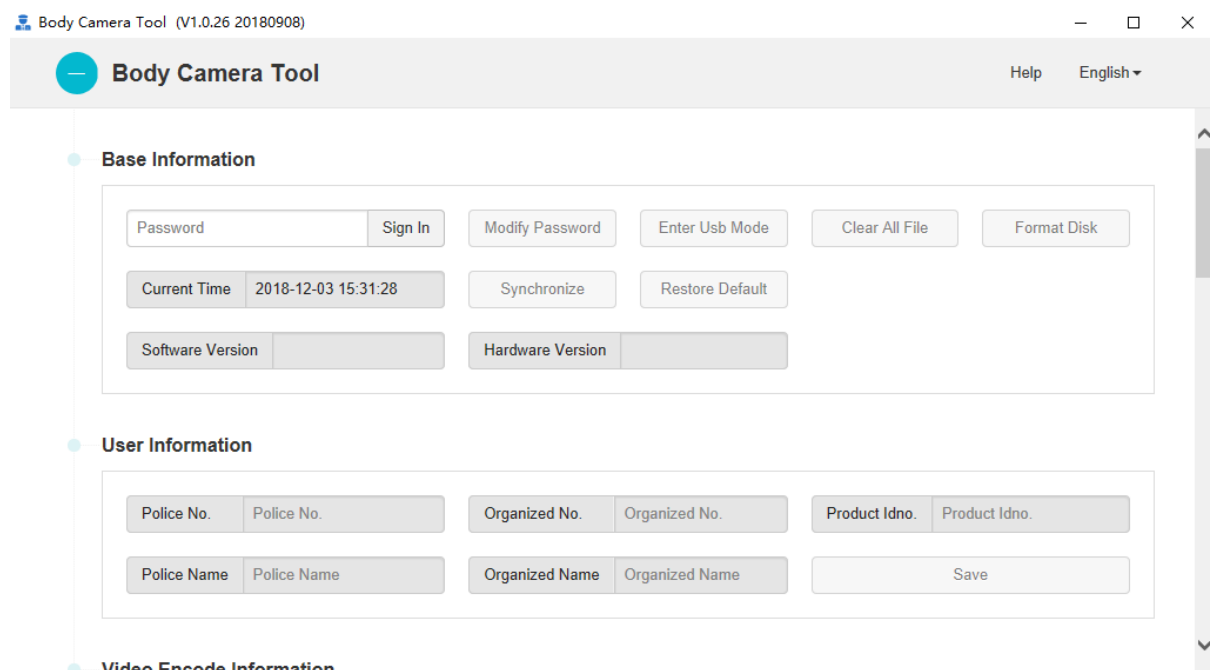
Body Camera Tool (V1.0.26 20180908)

Body Camera Tool

Help English

Base Information

Password Sign In Modify Password Enter Usb Mode Clear All File Format Disk

Current Time 2018-12-03 15:31:28 Synchronize Restore Default

Software Version Hardware Version

User Information

Police No. Police No. Organized No. Organized No. Product Idno. Product Idno.

Police Name Police Name Organized Name Organized Name Save

Video Encode Information